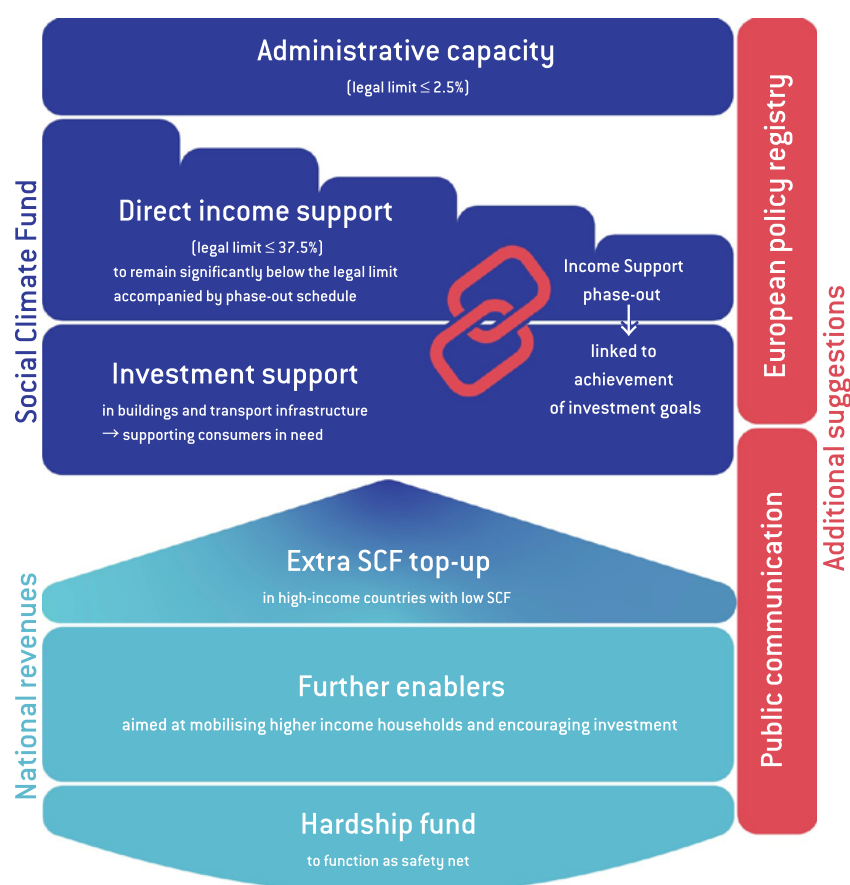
Administrative capacity
(legal limit $\leq$ 2.5%)

Social Climate Fund

Direct income support
(legal limit $\leq$ 37.5%)
to remain significantly below the legal limit accompanied by phase-out schedule

Income Support phase-out
linked to achievement of investment goals

Investment support
in buildings and transport infrastructure
$\rightarrow$ supporting consumers in need

European policy registry

Additional suggestions

Public communication

National revenues

Extra SCF top-up
in high-income countries with low SCF

Further enablers
aimed at mobilising higher income households and encouraging investment

Hardship fund
to function as safety net